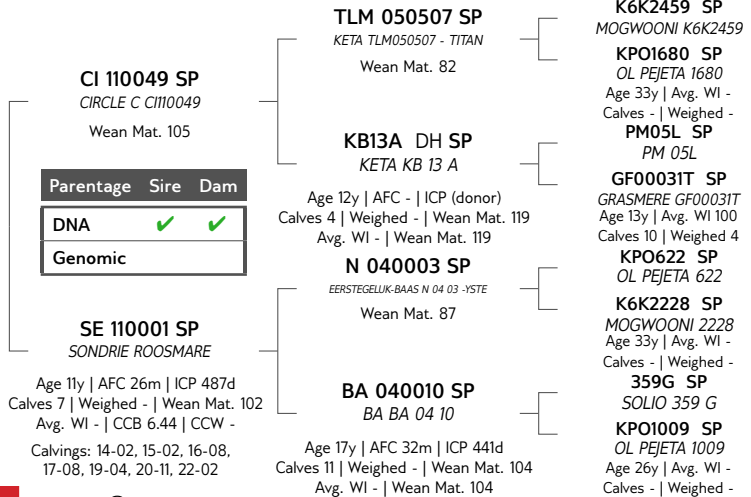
CI 110049 SP
CIRCLE C CI110049

Wean Mat. 105

| Parentage | Sire | Dam |
|---|---|---|
| DNA | ✔ | ✔ |
| Genomic | | |

SE 110001 SP
SONDRIE ROOSMARE

Age 11y | AFC 26m | ICP 487d
Calves 7 | Weighed - | Wean Mat. 102
Avg. WI - | CCB 6.44 | CCW -

Calvings: 14-02, 15-02, 16-08, 17-08, 19-04, 20-11, 22-02

TLM 050507 SP
KETA TLM050507 - TITAN

Wean Mat. 82

KB13A DH SP
KETA KB 13 A

Age 12y | AFC - | ICP (donor)
Calves 4 | Weighed - | Wean Mat. 119
Avg. WI - | Wean Mat. 119

N 040003 SP
EERSTEGELUK-BAAS N 04 03 -YSTE

Wean Mat. 87

BA 040010 SP
BA BA 04 10

Age 17y | AFC 32m | ICP 441d
Calves 11 | Weighed - | Wean Mat. 104
Avg. WI - | Wean Mat. 104

K6K2459 SP
MOGWOONI K6K2459

KPO1680 SP
OL PEJETA 1680
Age 33y | Avg. WI -
Calves - | Weighed -

PM05L SP
PM 05L

GF00031T SP
GRASMERE GF00031T
Age 13y | Avg. WI 100
Calves 10 | Weighed 4

KPO622 SP
OL PEJETA 622

K6K2228 SP
MOGWOONI 2228
Age 33y | Avg. WI -
Calves - | Weighed -

359G SP
SOLIO 359 G

KPO1009 SP
OL PEJETA 1009
Age 26y | Avg. WI -
Calves - | Weighed -